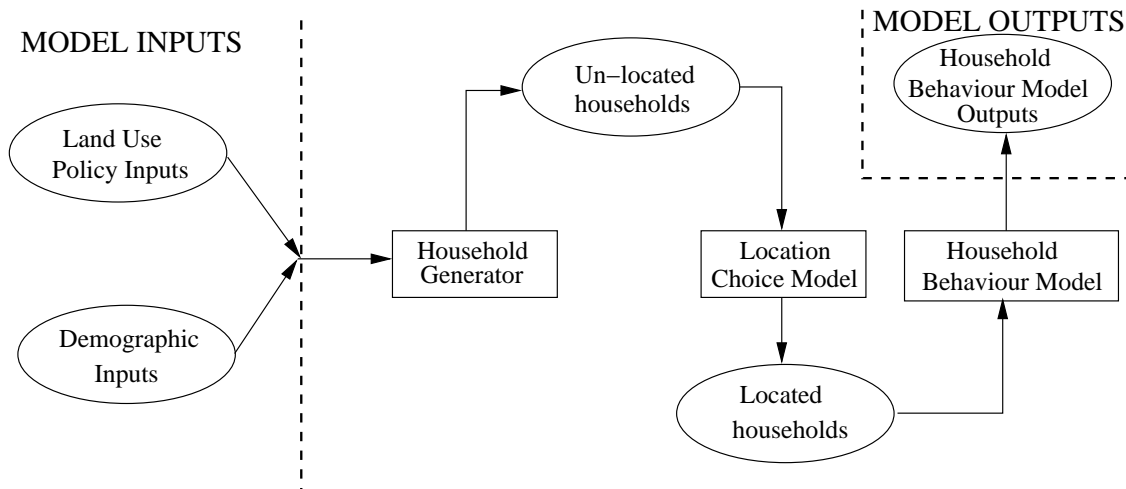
MODEL INPUTS

Land Use Policy Inputs

Demographic Inputs

Household Generator

Un−located households

Location Choice Model

Located households

Household Behaviour Model

MODEL OUTPUTS

Household Behaviour Model Outputs